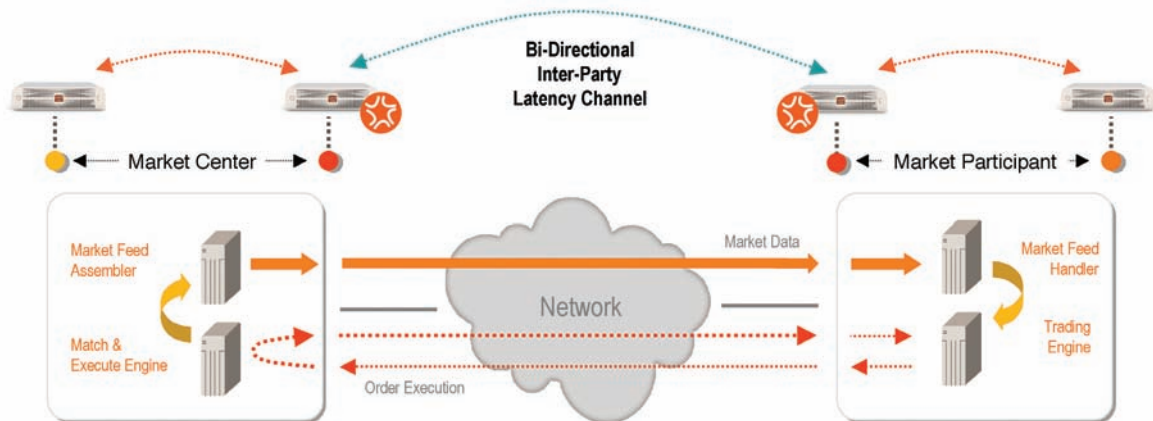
Bi-Directional
Inter-Party
Latency Channel

Market Center

Market Participant

Market Feed Assembler

Match & Execute Engine

Market Data

Network

Order Execution

Market Feed Handler

Trading Engine